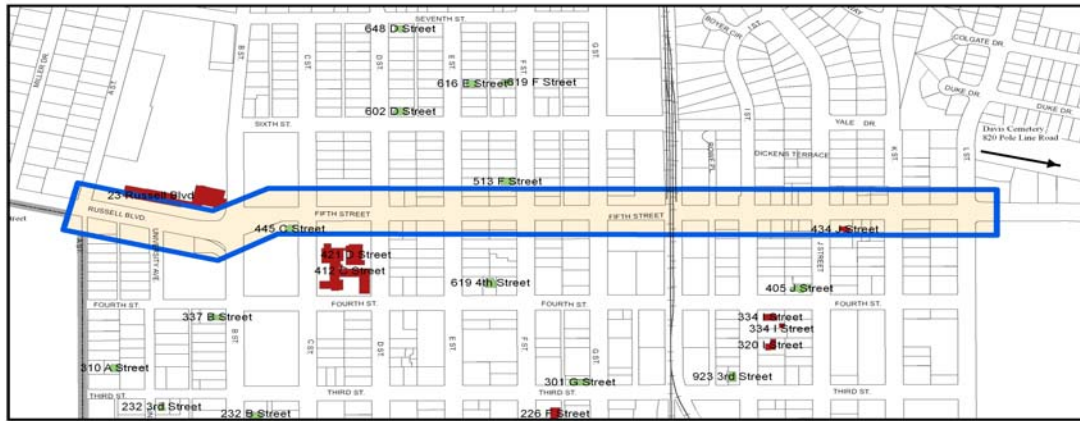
SEVENTH ST.
648 D Street
BOYER CIR.
J ST.
COLGATE DR.
MILLER DR.
A ST.
B ST.
C ST.
D ST.
E ST.
F ST.
G ST.
616 E Street
619 F Street
DUKE DR.
DUKE DR.
602 D Street
SIXTH ST.
YALE DR.
I ST.
K ST.
L ST.
Davis Cemetery
820 Pole Line Road
DICKENS TERRACE
ROSE PL.
513 F Street
23 Russell Blvd
RUSSELL BLVD.
FIFTH STREET
FIFTH STREET
445 C Street
434 J Street
UNIVERSITY AVE.
421 D Street
412 D Street
J STREET
619 4th Street
405 J Street
FOURTH ST.
FOURTH ST.
FOURTH ST.
FOURTH ST.
337 B Street
B ST.
C ST.
D ST.
E ST.
F ST.
G ST.
334 I Street
334 I Street
320 I Street
310 A Street
301 G Street
923 3rd Street
THIRD ST.
THIRD ST.
THIRD ST.
232 3rd Street
232 B Street
226 F Street